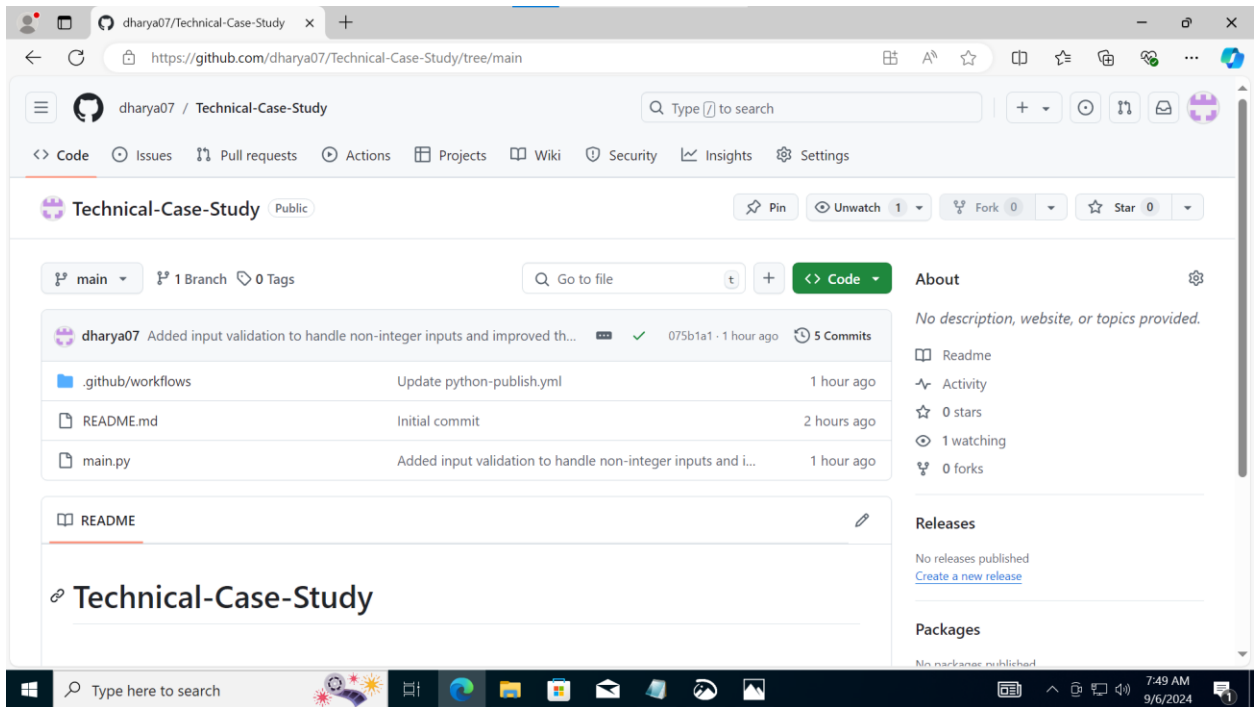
dharya07/Technical-Case-Study ×

https://github.com/dharya07/Technical-Case-Study/tree/main

dharya07 / Technical-Case-Study

Type / to search

Code Issues Pull requests Actions Projects Wiki Security Insights Settings

Technical-Case-Study Public

Pin Unwatch 1 Fork 0 Star 0

main 1 Branch 0 Tags

Go to file t + Code

dharya07 Added input validation to handle non-integer inputs and improved th... 075b1a1 · 1 hour ago 5 Commits

| | | |
|---|---|---|
| .github/workflows | Update python-publish.yml | 1 hour ago |
| README.md | Initial commit | 2 hours ago |
| main.py | Added input validation to handle non-integer inputs and i... | 1 hour ago |

README

Technical-Case-Study

About

No description, website, or topics provided.

Readme

Activity

0 stars

1 watching

0 forks

Releases

No releases published

Create a new release

Packages

No packages published

Type here to search

7:49 AM
9/6/2024